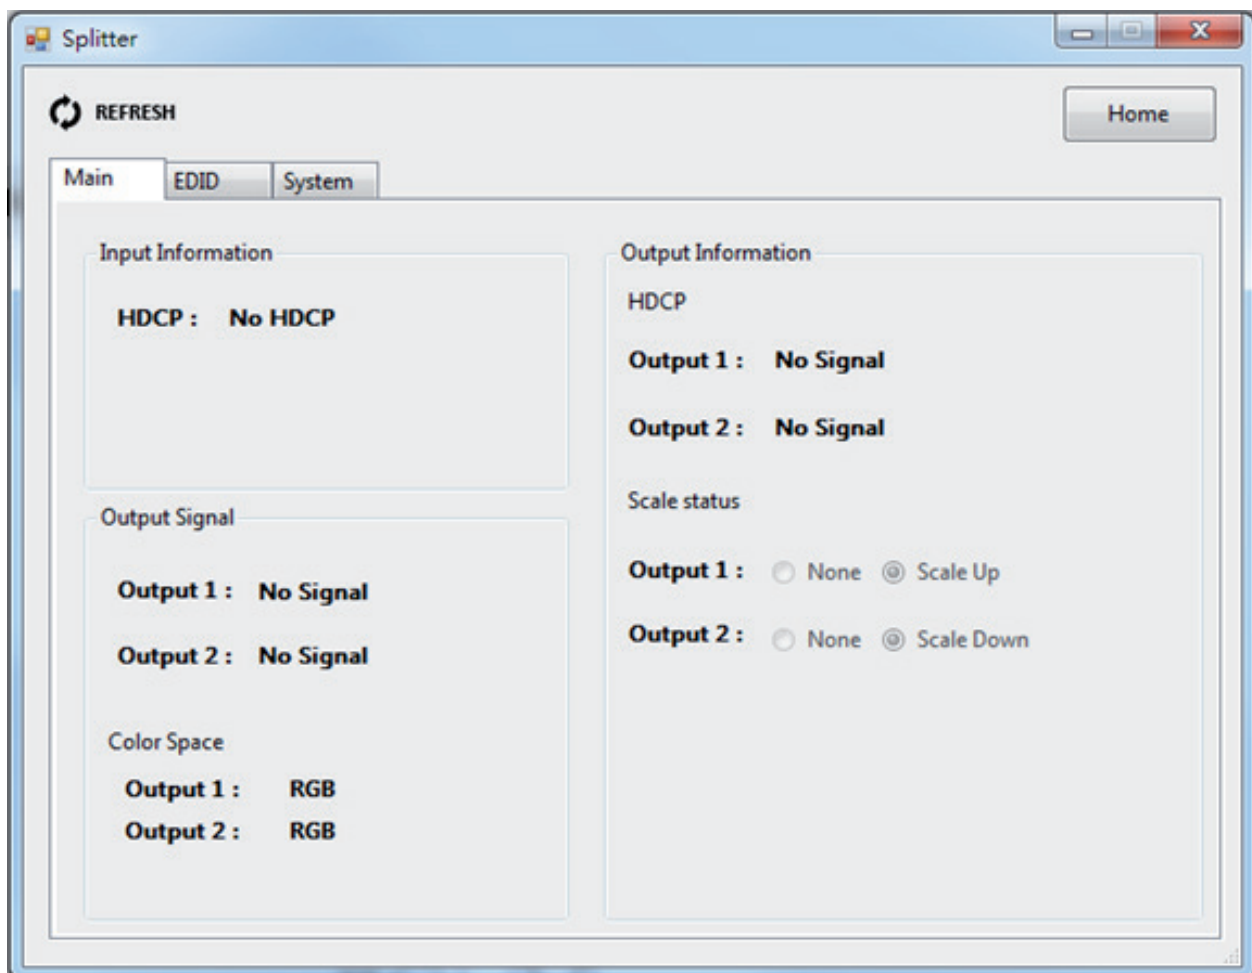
Splitter

REFRESH

Home

Main EDID System

Input Information

HDCP : No HDCP

Output Signal

Output 1 : No Signal

Output 2 : No Signal

Color Space

Output 1 : RGB

Output 2 : RGB

Output Information

HDCP

Output 1 : No Signal

Output 2 : No Signal

Scale status

Output 1 : None Scale Up

Output 2 : None Scale Down